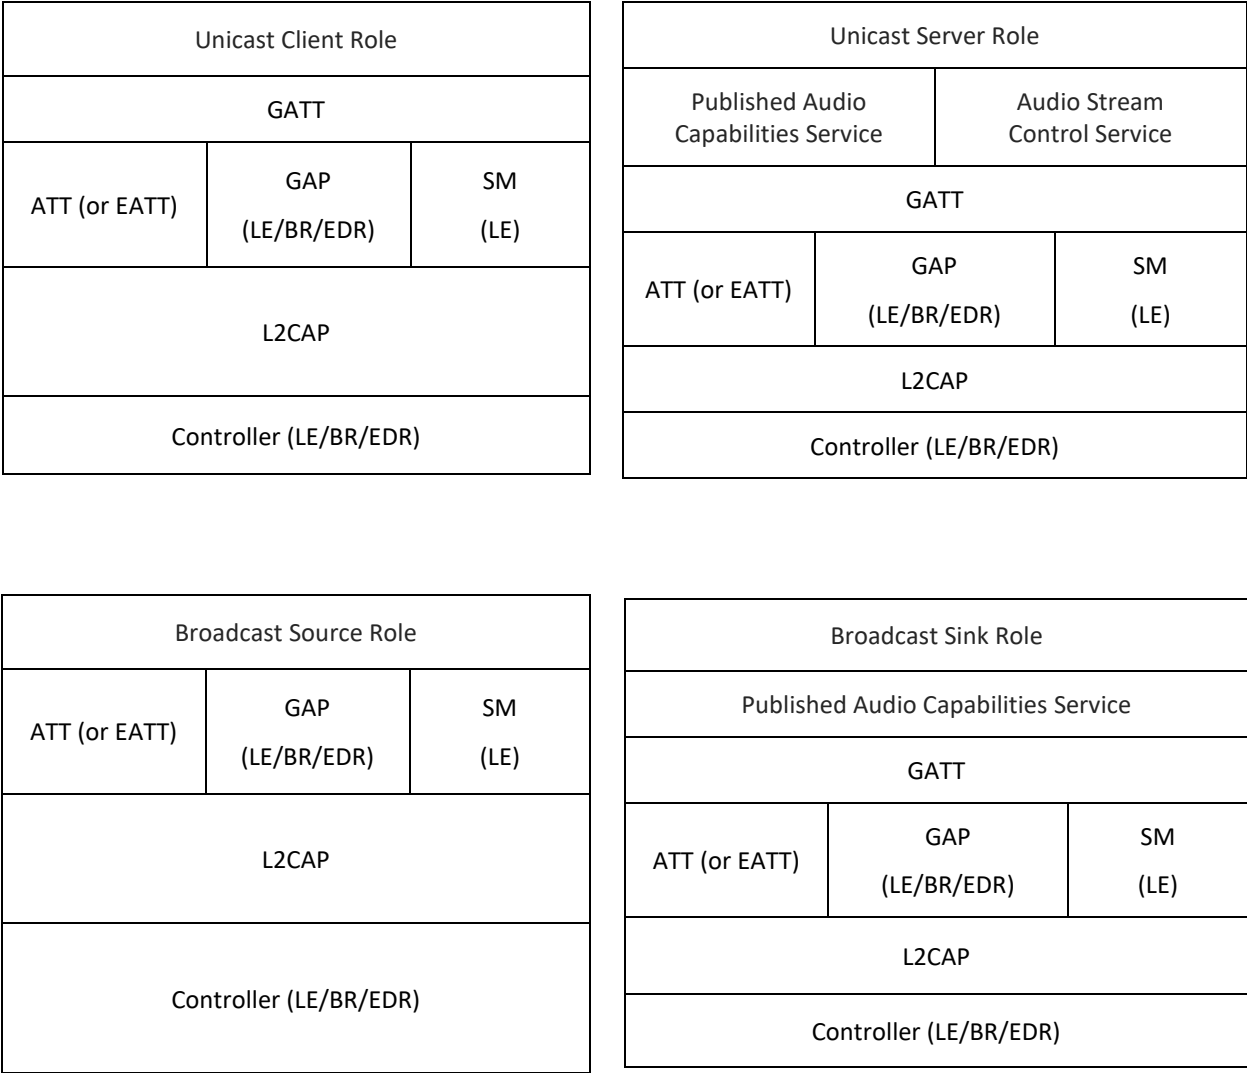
Unicast Client Role

GATT

ATT (or EATT)

GAP (LE/BR/EDR)

SM (LE)

L2CAP

Controller (LE/BR/EDR)

Unicast Server Role

Published Audio Capabilities Service

Audio Stream Control Service

GATT

ATT (or EATT)

GAP (LE/BR/EDR)

SM (LE)

L2CAP

Controller (LE/BR/EDR)

Broadcast Source Role

ATT (or EATT)

GAP (LE/BR/EDR)

SM (LE)

L2CAP

Controller (LE/BR/EDR)

Broadcast Sink Role

Published Audio Capabilities Service

GATT

ATT (or EATT)

GAP (LE/BR/EDR)

SM (LE)

L2CAP

Controller (LE/BR/EDR)